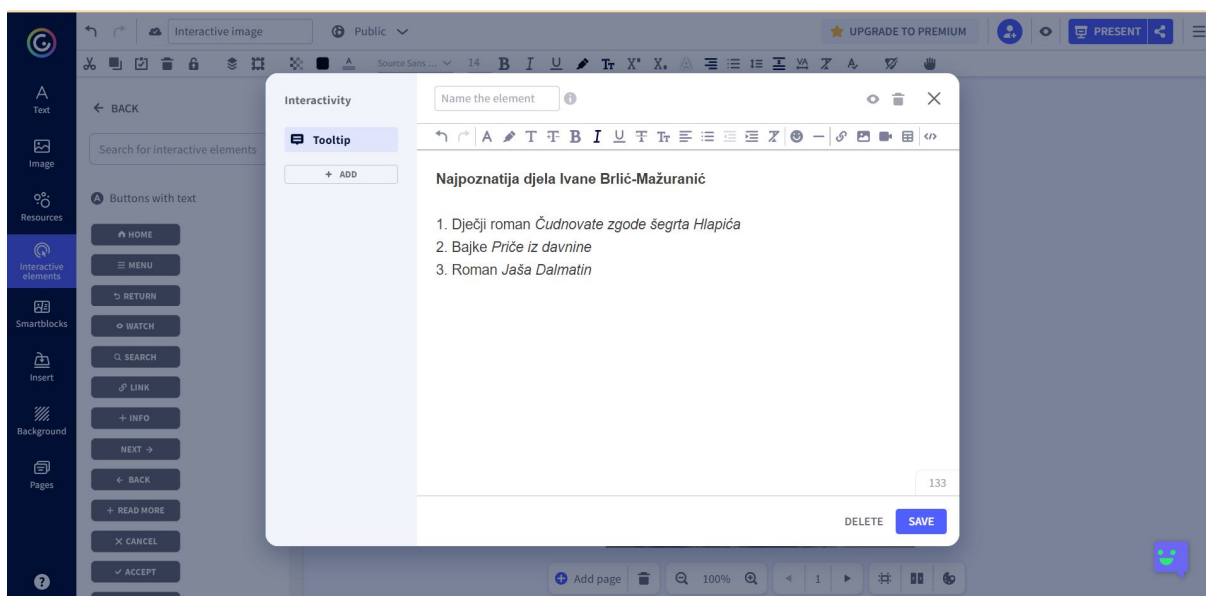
Interactive image
Public
UPGRADE TO PREMIUM
PRESENT

Source Sans ... 14

Text
Image
Resources
Interactive elements
Smartblocks
Insert
Background
Pages

← BACK
Search for interactive elements
Buttons with text
HOME
MENU
RETURN
WATCH
SEARCH
LINK
+ INFO
NEXT →
← BACK
+ READ MORE
CANCEL
ACCEPT

Interactivity
Tooltip
+ ADD

Name the element

**Najpoznatija djela Ivane Brlić-Mažuranić**

1. Dječji roman *Čudnovate zgode šegrta Hlapića*
2. Bajke *Priče iz davnine*
3. Roman *Jaša Dalmatin*

133

DELETE SAVE

Add page 100% 1